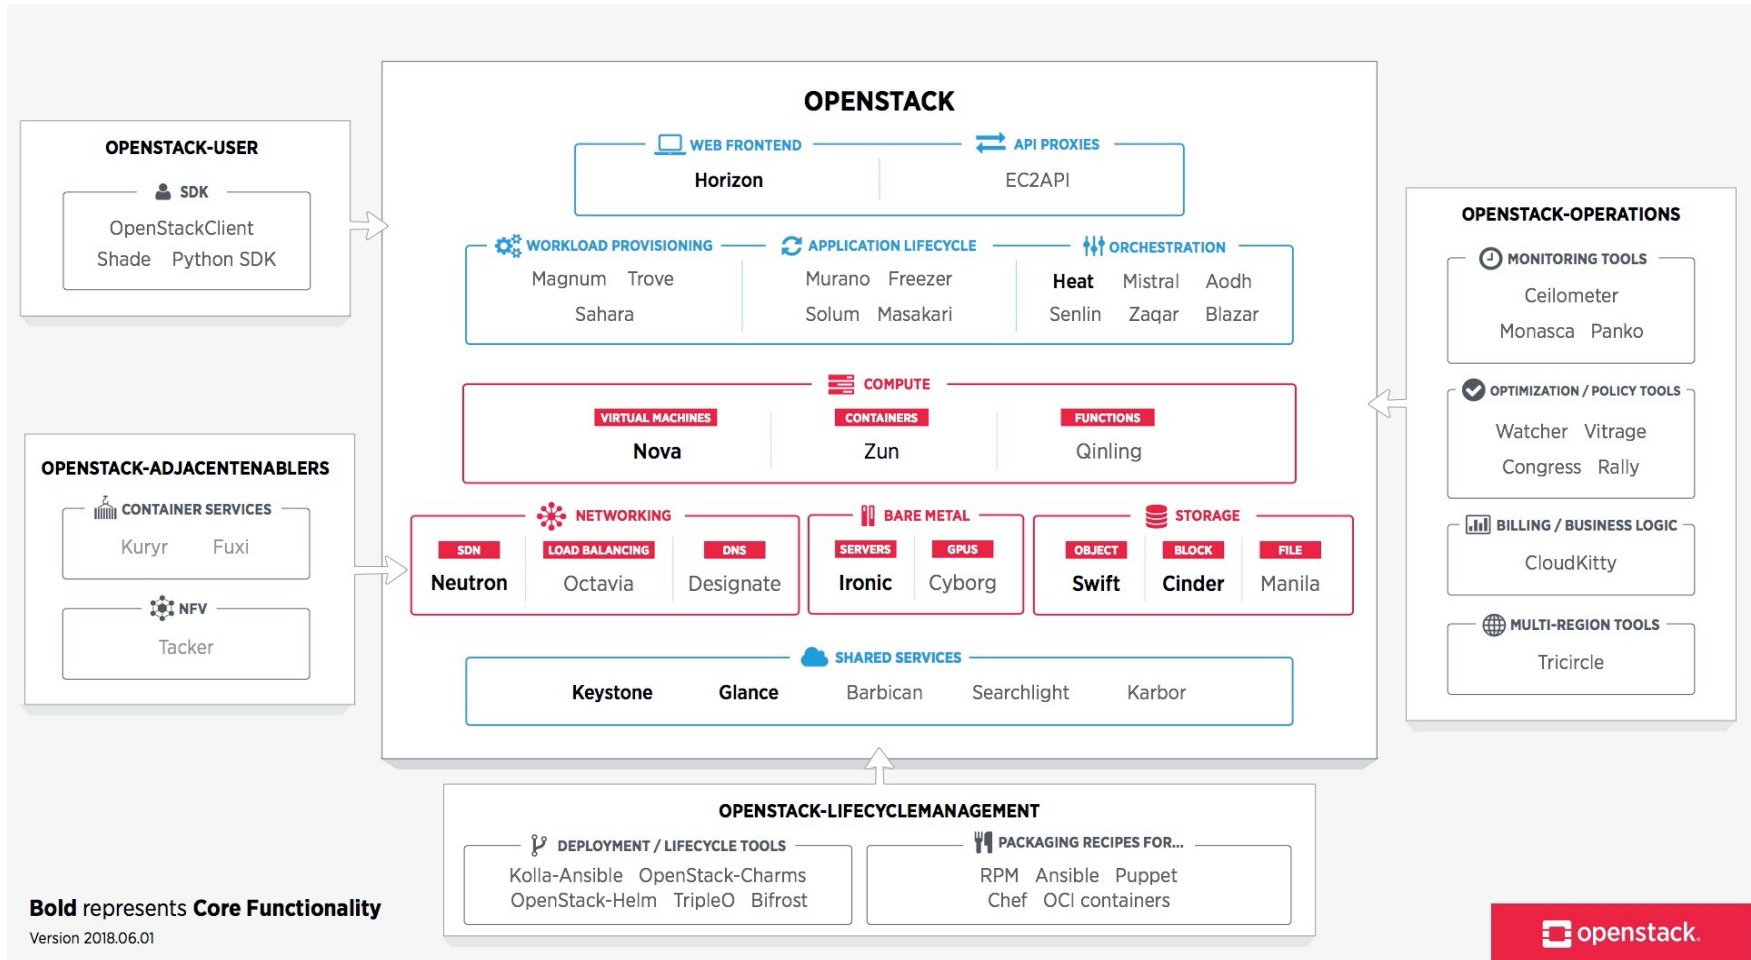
OPENSTACK-USER

SDK
OpenStackClient
Shade Python SDK

OPENSTACK-ADJACENTENABLERS

CONTAINER SERVICES
Kuryr Fuxi

NFV
Tacker

OPENSTACK

WEB FRONTEND
Horizon

API PROXIES
EC2API

WORKLOAD PROVISIONING
Magnum Trove
Sahara

APPLICATION LIFECYCLE
Murano Freezer
Solum Masakari

ORCHESTRATION
Heat Mistral Aodh
Senlin Zaqar Blazar

COMPUTE
VIRTUAL MACHINES
Nova
CONTAINERS
Zun
FUNCTIONS
Qinling

NETWORKING
SDN
Neutron
LOAD BALANCING
Octavia
DNS
Designate

BARE METAL
SERVERS
Ironic
GPUS
Cyborg

STORAGE
OBJECT
Swift
BLOCK
Cinder
FILE
Manila

SHARED SERVICES
Keystone Glance Barbican Searchlight Karbor

OPENSTACK-OPERATIONS

MONITORING TOOLS
Ceilometer
Monasca Panko

OPTIMIZATION / POLICY TOOLS
Watcher Vitrage
Congress Rally

BILLING / BUSINESS LOGIC
CloudKitty

MULTI-REGION TOOLS
Tricircle

OPENSTACK-LIFECYCLEMANAGEMENT

DEPLOYMENT / LIFECYCLE TOOLS
Kolla-Ansible OpenStack-Charms
OpenStack-Helm TripleO Bifrost

PACKAGING RECIPES FOR...
RPM Ansible Puppet
Chef OCI containers

Bold represents Core Functionality
Version 2018.06.01

openstack.